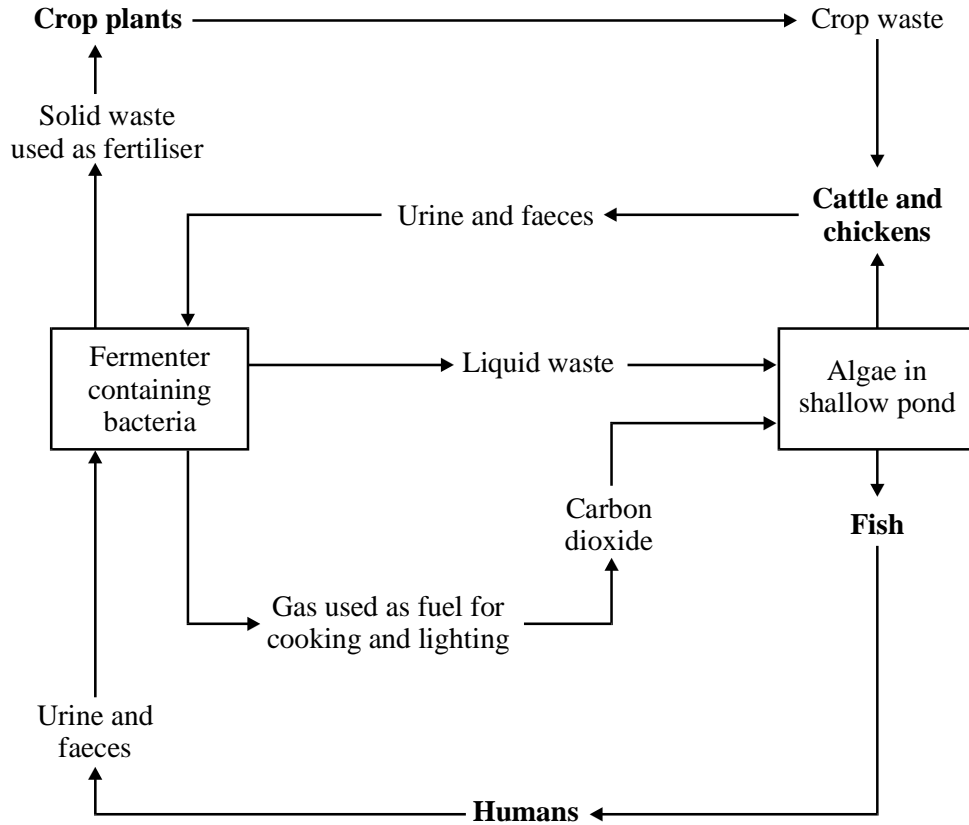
**Crop plants**

Crop waste

Solid waste used as fertiliser

Urine and faeces

**Cattle and chickens**

Fermenter containing bacteria

Liquid waste

Algae in shallow pond

Carbon dioxide

**Fish**

Gas used as fuel for cooking and lighting

Urine and faeces

**Humans**